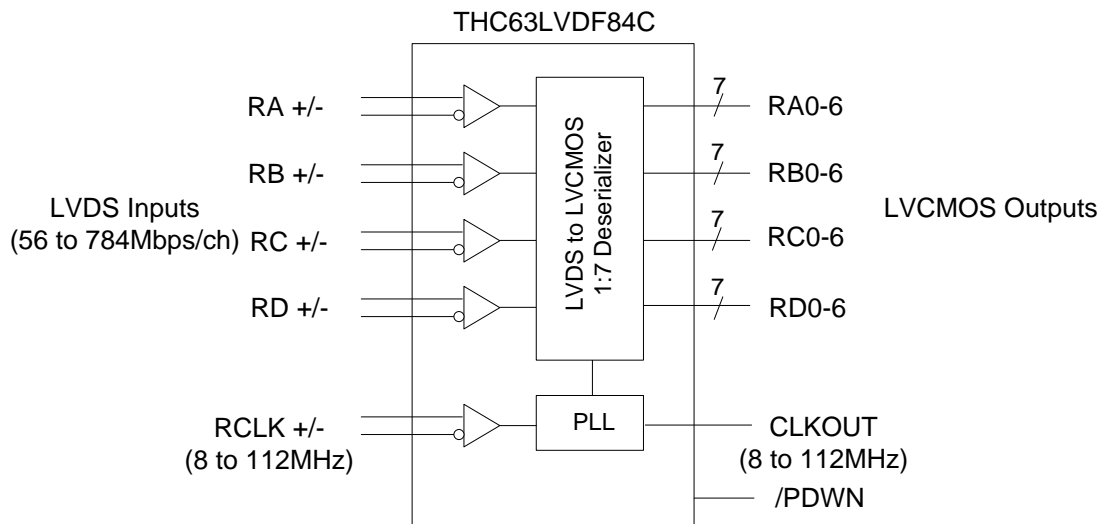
THC63LVDF84C

RA +/-

RB +/-

LVDS Inputs
(56 to 784Mbps/ch)

RC +/-

RD +/-

LVDS to LVCMOS
1:7 Deserializer

7
RA0-6

7
RB0-6

LVCMOS Outputs

7
RC0-6

7
RD0-6

RCLK +/-
(8 to 112MHz)

PLL

CLKOUT
(8 to 112MHz)

/PDWN